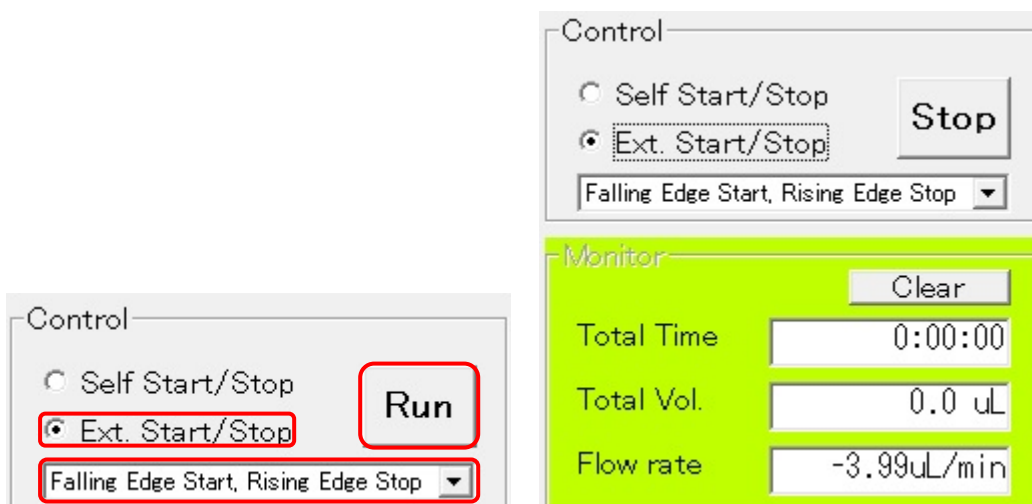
Control

Self Start/Stop

Ext. Start/Stop

Run

Falling Edge Start, Rising Edge Stop

Control

Self Start/Stop

Ext. Start/Stop

Stop

Falling Edge Start, Rising Edge Stop

Monitor

Clear

Total Time 0:00:00

Total Vol. 0.0 uL

Flow rate -3.99uL/min